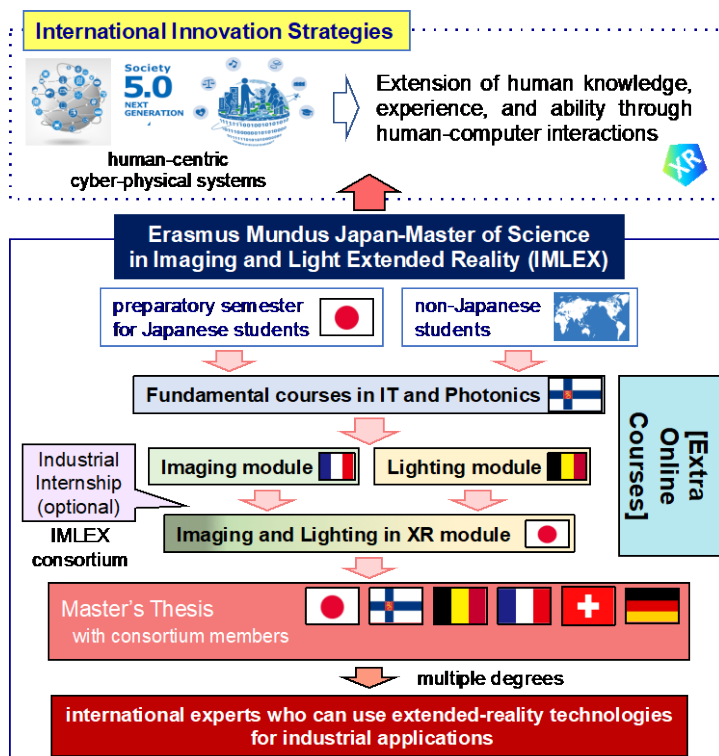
International Innovation Strategies

Society 5.0 NEXT GENERATION

human-centric cyber-physical systems

Extension of human knowledge, experience, and ability through human-computer interactions

XR

Erasmus Mundus Japan-Master of Science in Imaging and Light Extended Reality (IMLEX)

preparatory semester for Japanese students

non-Japanese students

Fundamental courses in IT and Photonics

[Extra Online Courses]

Industrial Internship (optional)

Imaging module

Lighting module

IMLEX consortium

Imaging and Lighting in XR module

Master's Thesis with consortium members

multiple degrees

international experts who can use extended-reality technologies for industrial applications